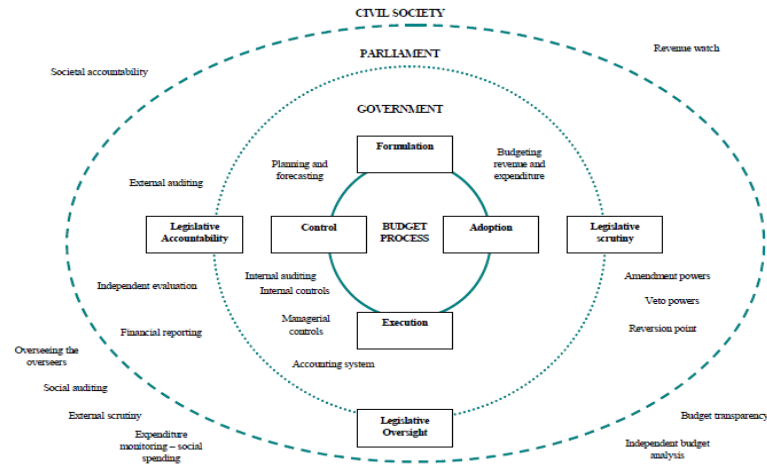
CIVIL SOCIETY

PARLIAMENT

GOVERNMENT

Societal accountability

Revenue watch

Formulation

Planning and forecasting

Budgeting revenue and expenditure

External auditing

Legislative Accountability

Control

BUDGET PROCESS

Adoption

Legislative scrutiny

Internal auditing

Internal controls

Independent evaluation

Amendment powers

Veto powers

Managerial controls

Execution

Financial reporting

Reversion point

Overseeing the overseers

Accounting system

Social auditing

External scrutiny

Legislative Oversight

Budget transparency

Expenditure monitoring – social spending

Independent budget analysis